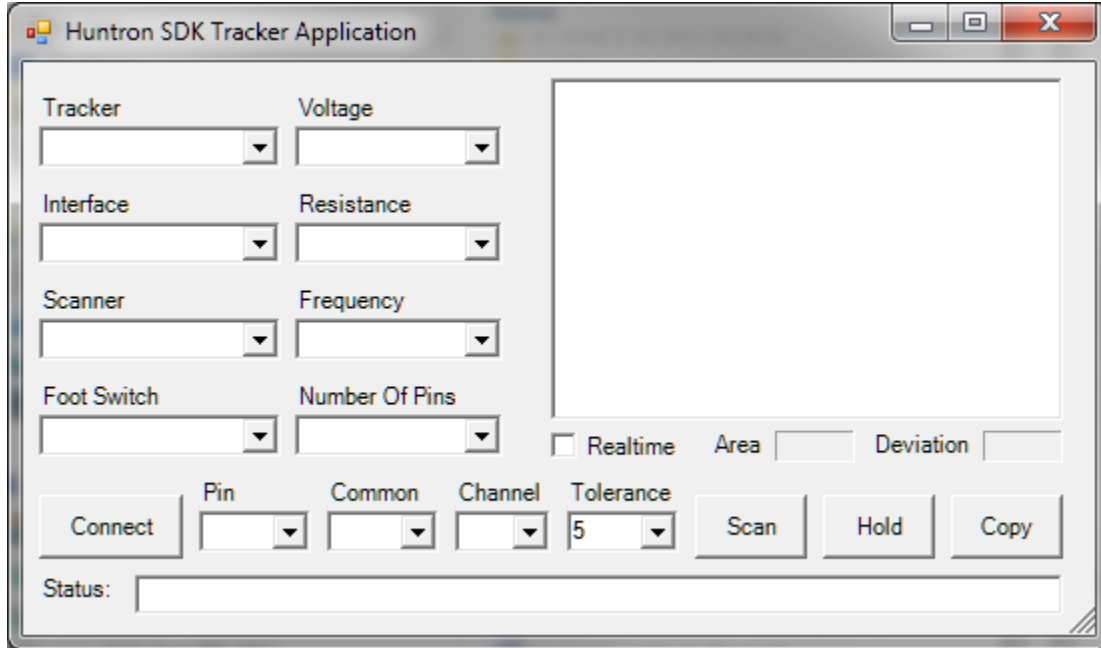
Huntron SDK Tracker Application

Tracker
Voltage
Interface
Resistance
Scanner
Frequency
Foot Switch
Number Of Pins

Realtime
Area
Deviation

Connect
Pin
Common
Channel
Tolerance
5
Scan
Hold
Copy

Status: